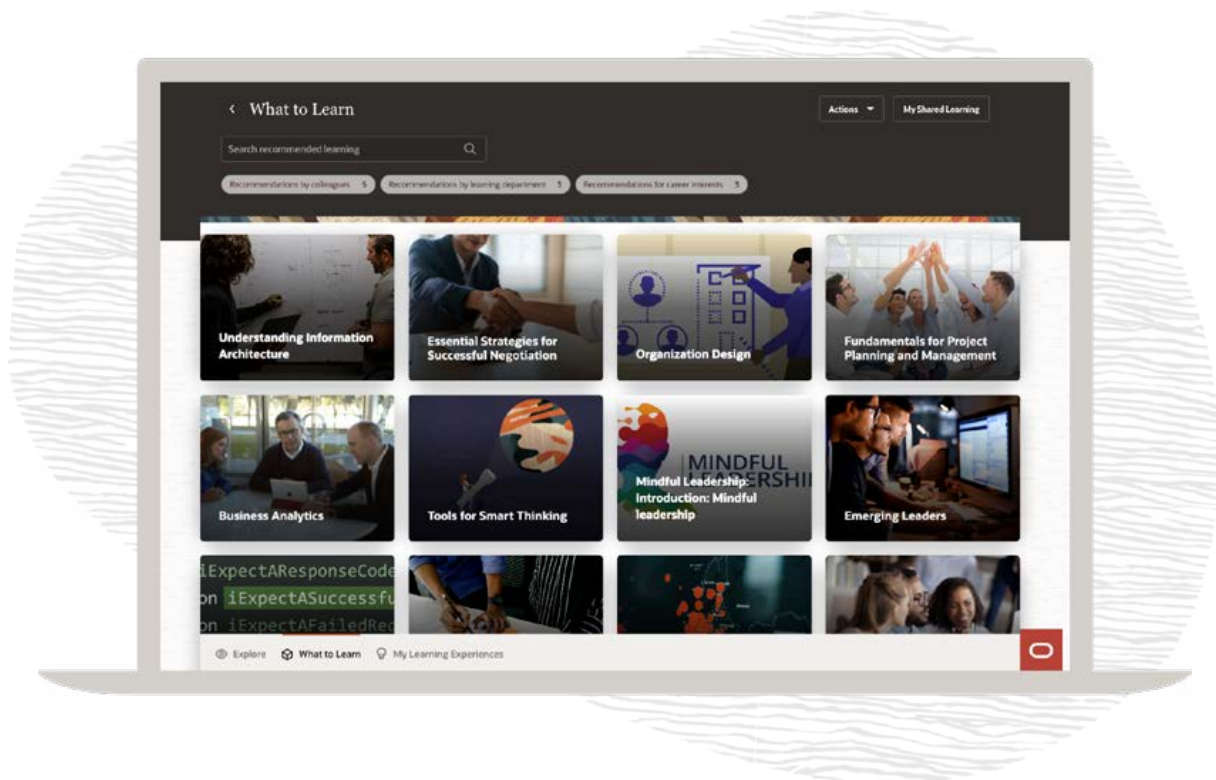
What to Learn

Actions

My Shared Learning

Search recommended learning

Recommendations by colleagues 5

Recommendations by learning department 5

Recommendations for career interests 5

Understanding Information Architecture

Essential Strategies for Successful Negotiation

Organization Design

Fundamentals for Project Planning and Management

Business Analytics

Tools for Smart Thinking

MINDFUL LEADERSHI

Mindful Leadership: Introduction: Mindful leadership

Emerging Leaders

iExpectAResponseCode

on iExpectASuccessfu

on iExpectAFailedReq

Explore

What to Learn

My Learning Experiences